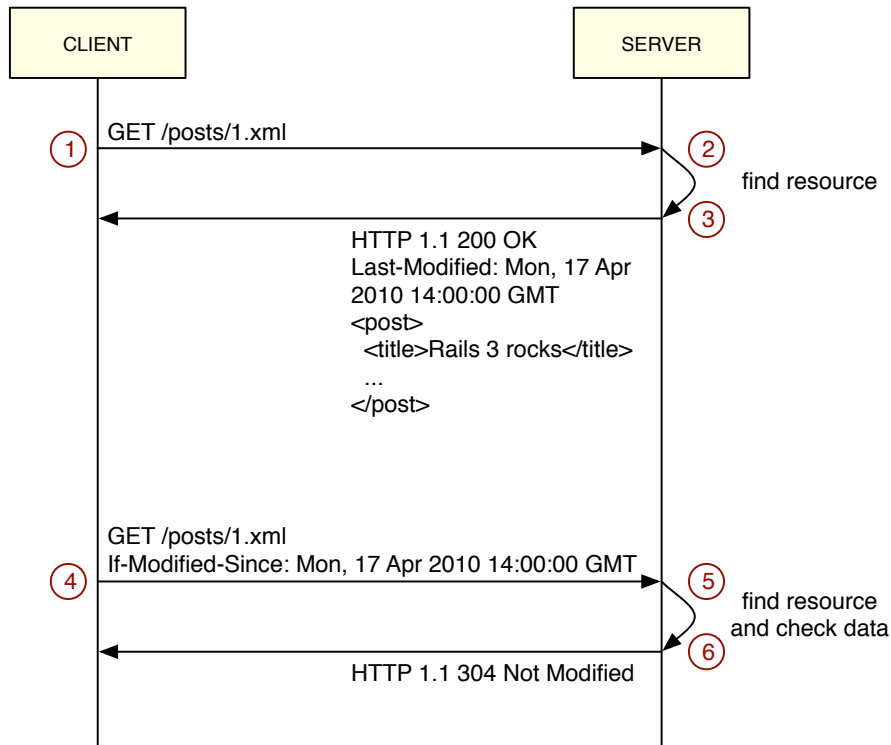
CLIENT

SERVER

1 GET /posts/1.xml

2

find resource

3

HTTP 1.1 200 OK
Last-Modified: Mon, 17 Apr 2010 14:00:00 GMT
<post>
<title>Rails 3 rocks</title>
...
</post>

GET /posts/1.xml
If-Modified-Since: Mon, 17 Apr 2010 14:00:00 GMT

4

5

find resource
and check data

6

HTTP 1.1 304 Not Modified